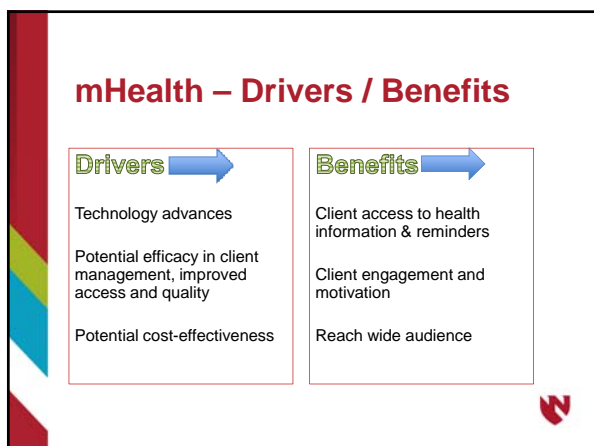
mHealth – Drivers / Benefits

Drivers

Technology advances

Potential efficacy in client management, improved access and quality

Potential cost-effectiveness

Benefits

Client access to health information & reminders

Client engagement and motivation

Reach wide audience